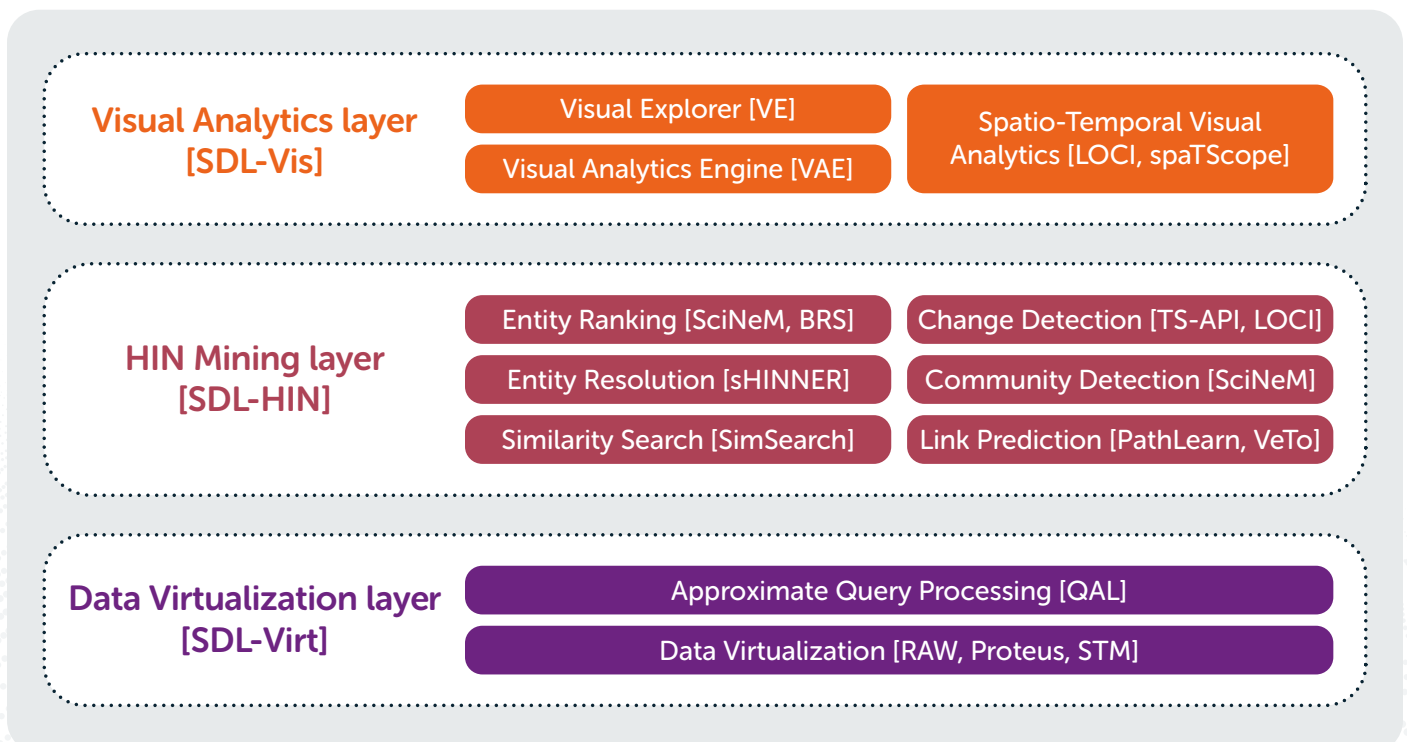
Visual Analytics layer
[SDL-Vis]

Visual Explorer [VE]

Visual Analytics Engine [VAE]

Spatio-Temporal Visual Analytics [LOCI, spaTScope]

HIN Mining layer
[SDL-HIN]

Entity Ranking [SciNeM, BRS]

Change Detection [TS-API, LOCI]

Entity Resolution [sHINNER]

Community Detection [SciNeM]

Similarity Search [SimSearch]

Link Prediction [PathLearn, VeTo]

Data Virtualization layer
[SDL-Virt]

Approximate Query Processing [QAL]

Data Virtualization [RAW, Proteus, STM]